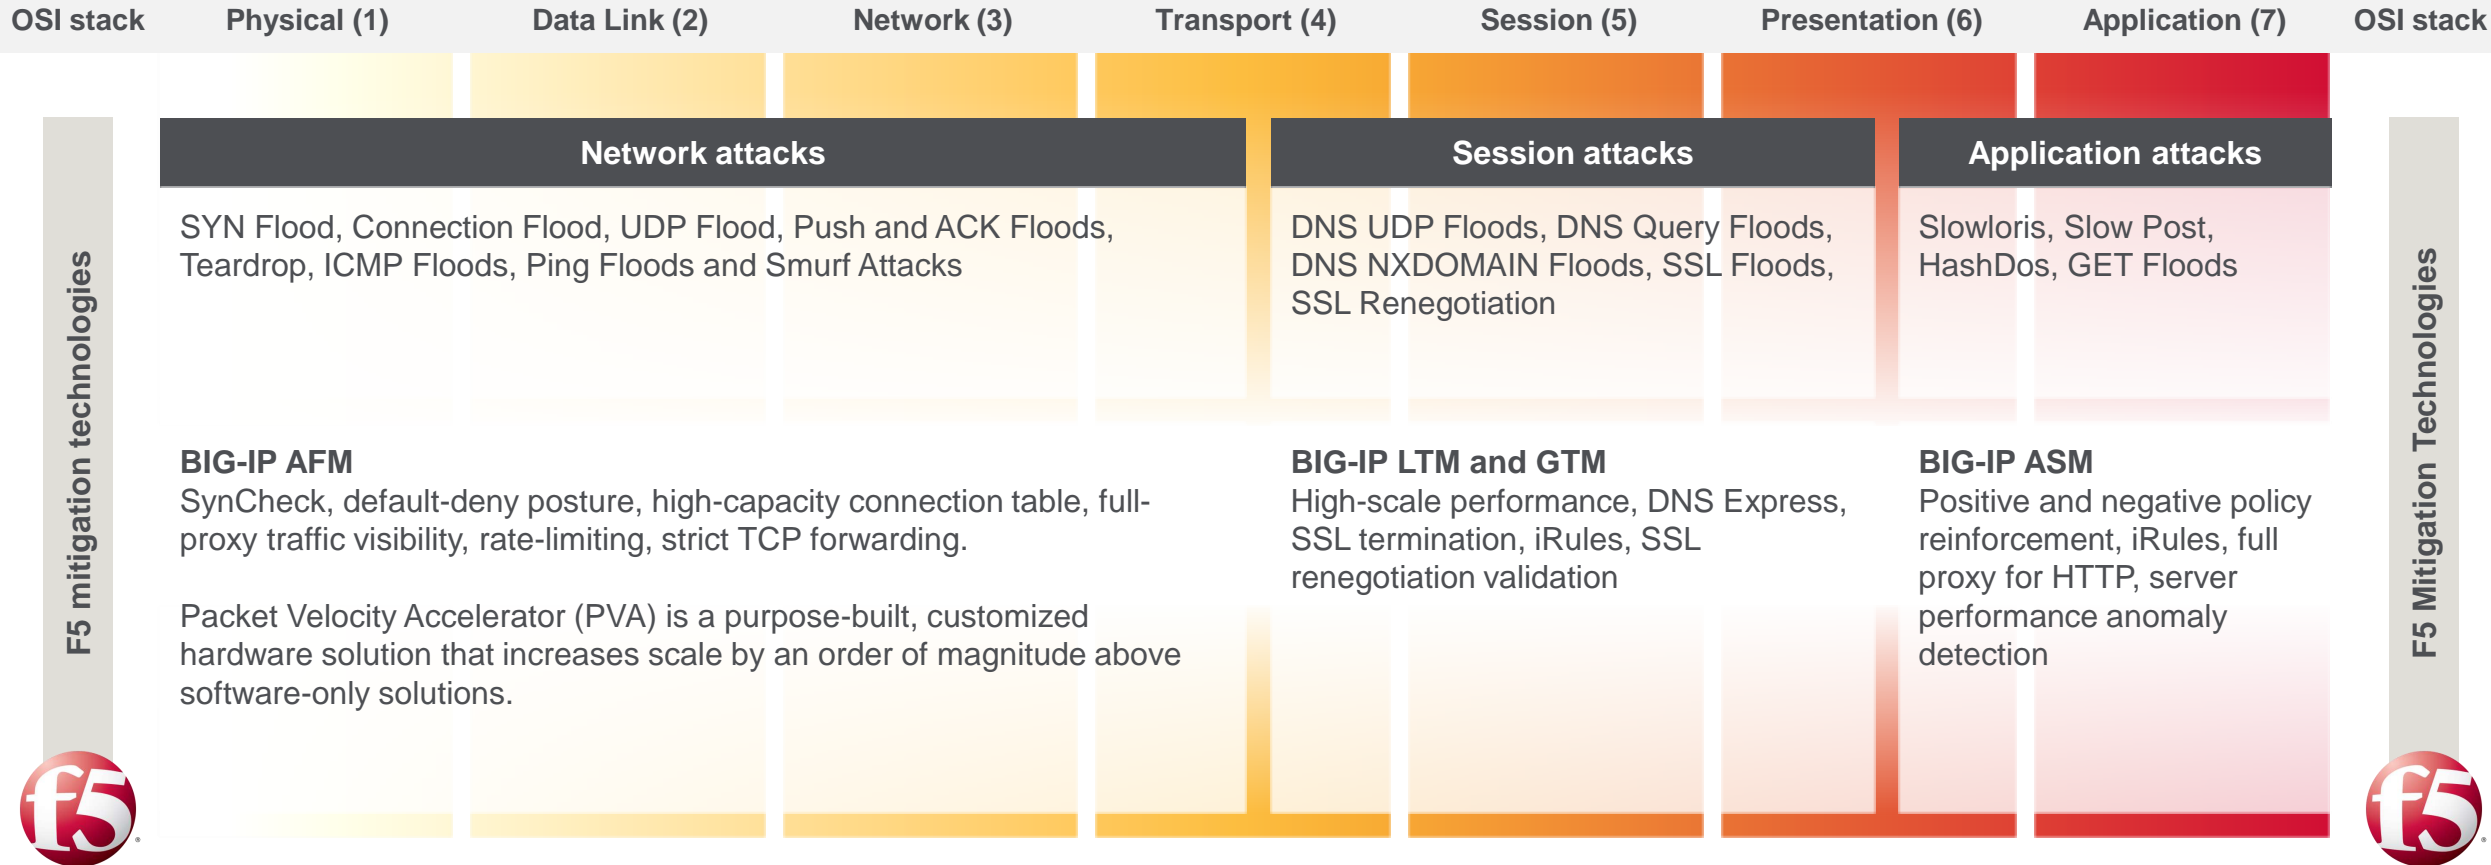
OSI stack Physical (1) Data Link (2) Network (3) Transport (4) Session (5) Presentation (6) Application (7) OSI stack

F5 mitigation technologies

Network attacks

SYN Flood, Connection Flood, UDP Flood, Push and ACK Floods, Teardrop, ICMP Floods, Ping Floods and Smurf Attacks

BIG-IP AFM
SynCheck, default-deny posture, high-capacity connection table, full-proxy traffic visibility, rate-limiting, strict TCP forwarding.

Packet Velocity Accelerator (PVA) is a purpose-built, customized hardware solution that increases scale by an order of magnitude above software-only solutions.

Session attacks

DNS UDP Floods, DNS Query Floods, DNS NXDOMAIN Floods, SSL Floods, SSL Renegotiation

BIG-IP LTM and GTM
High-scale performance, DNS Express, SSL termination, iRules, SSL renegotiation validation

Application attacks

Slowloris, Slow Post, HashDos, GET Floods

BIG-IP ASM
Positive and negative policy reinforcement, iRules, full proxy for HTTP, server performance anomaly detection

F5 Mitigation Technologies

f5

f5